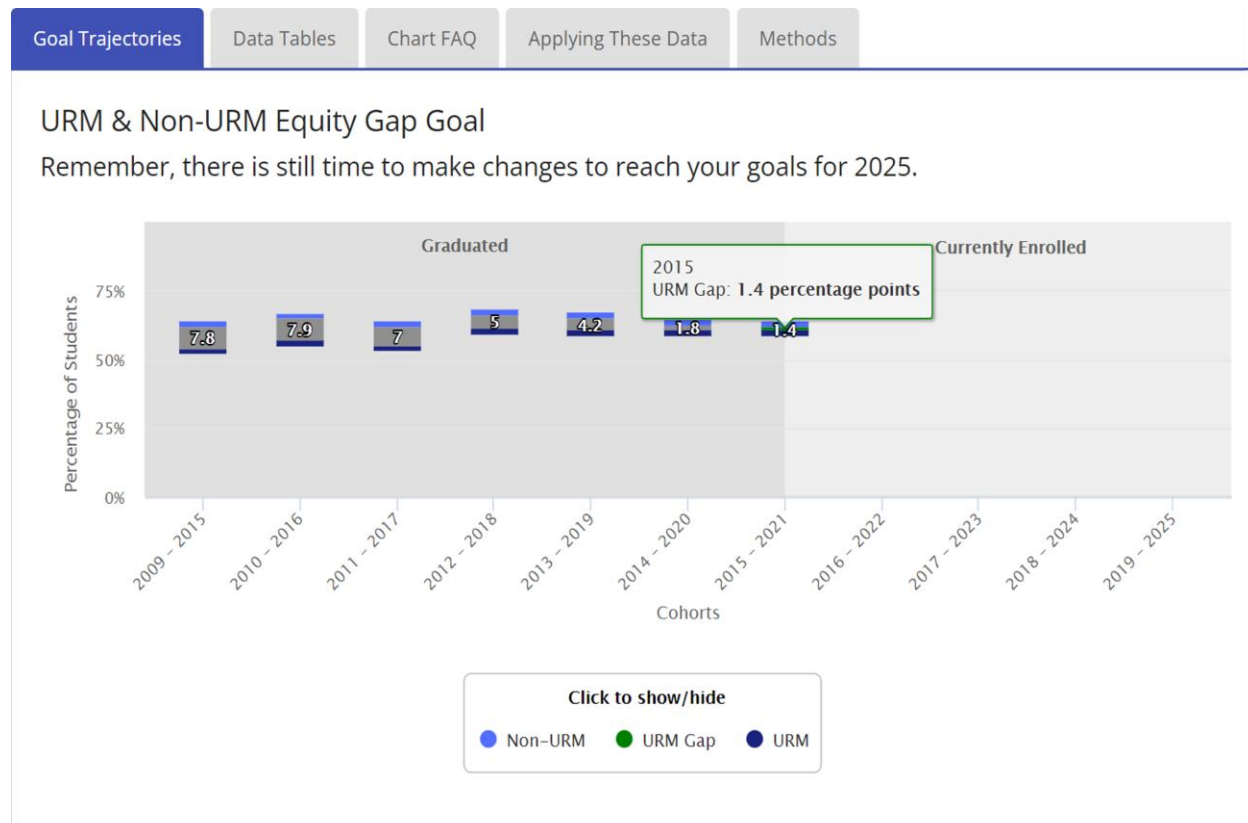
Goal Trajectories | Data Tables | Chart FAQ | Applying These Data | Methods

URM & Non-URM Equity Gap Goal

Remember, there is still time to make changes to reach your goals for 2025.

Graduated

Currently Enrolled

2015
URM Gap: 1.4 percentage points

Percentage of Students

75%
50%
25%
0%

7.8
7.9
7
5
4.2
1.8
1.4

2009 – 2015
2010 – 2016
2011 – 2017
2012 – 2018
2013 – 2019
2014 – 2020
2015 – 2021
2016 – 2022
2017 – 2023
2018 – 2024
2019 – 2025

Cohorts

Click to show/hide

Non-URM
URM Gap
URM